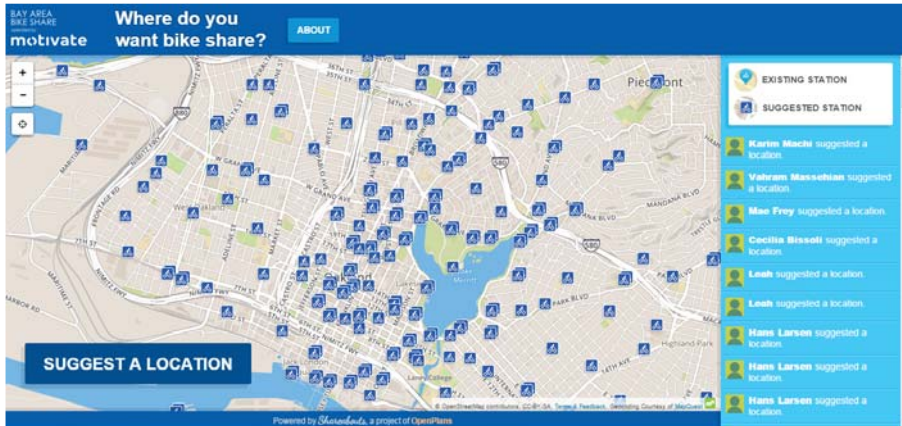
BAY AREA BIKE SHARE motivate

Where do you want bike share?

ABOUT

+
-

EXISTING STATION

SUGGESTED STATION

Karim Machi suggested a location.

Vahram Massehian suggested a location.

Mae Frey suggested a location.

Cecilia Bissoli suggested a location.

Leah suggested a location.

Leah suggested a location.

Hans Larsen suggested a location.

Hans Larsen suggested a location.

Hans Larsen suggested a location.

SUGGEST A LOCATION

Piedmont

Lake Merritt

Highland Park

MACARTHUR BLVD

PARK BLVD

W GRAND AVE

GRAND AVE

MARITIME ST

7TH ST

© OpenStreetMap contributors, CC-BY-SA, Terms & Feedback, Geocoding Courtesy of MapQuest

Powered by Shareabouts, a project of OpenPlans